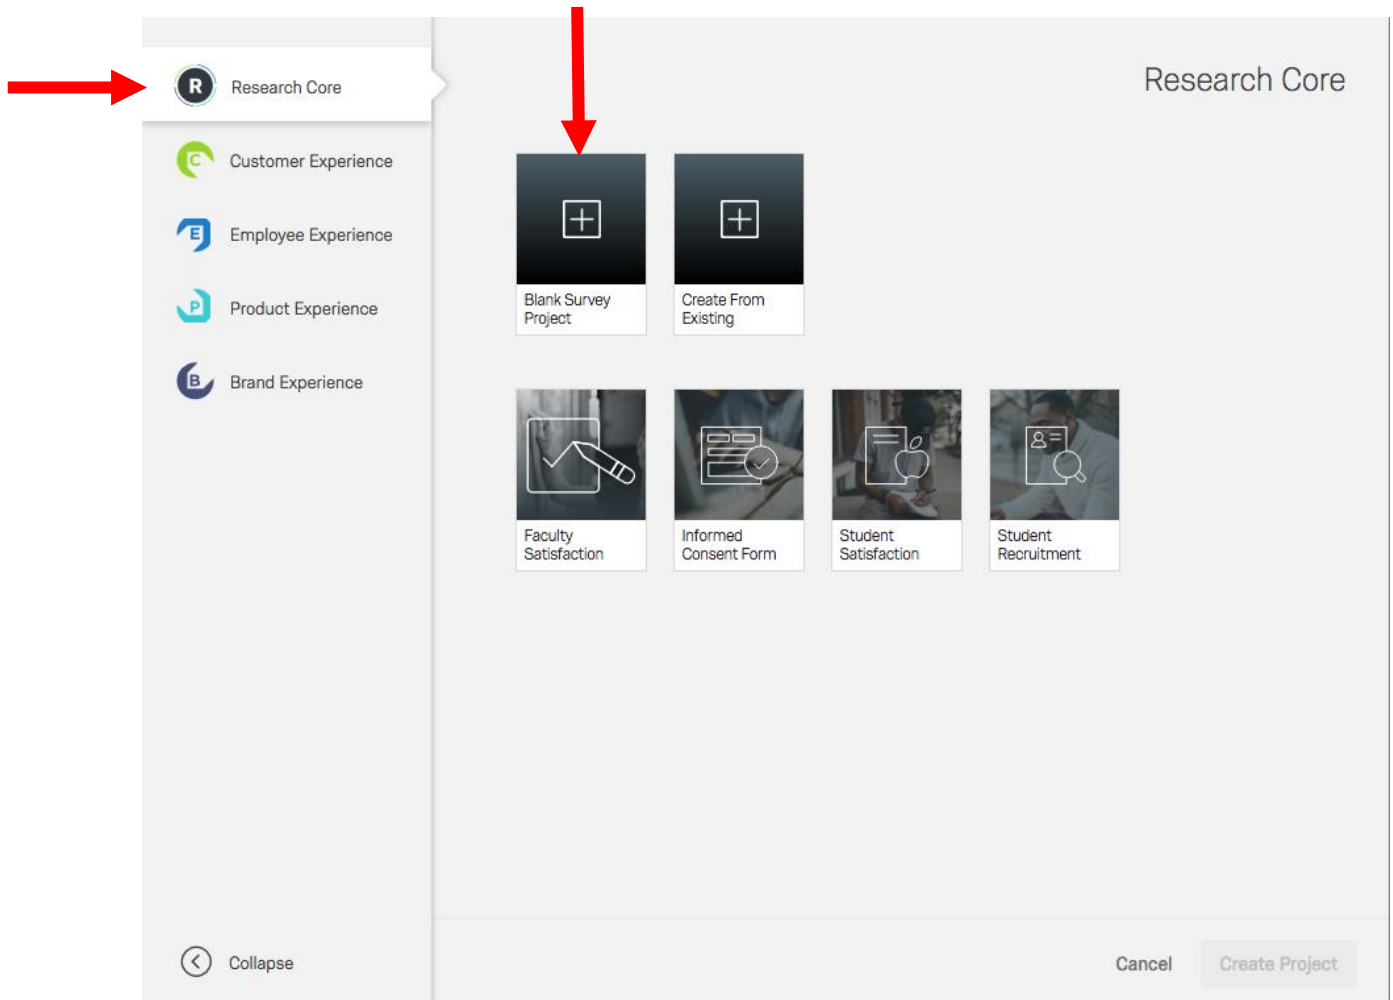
R Research Core

C Customer Experience

E Employee Experience

P Product Experience

B Brand Experience

Collapse

Research Core

Blank Survey Project

Create From Existing

Faculty Satisfaction

Informed Consent Form

Student Satisfaction

Student Recruitment

Cancel

Create Project